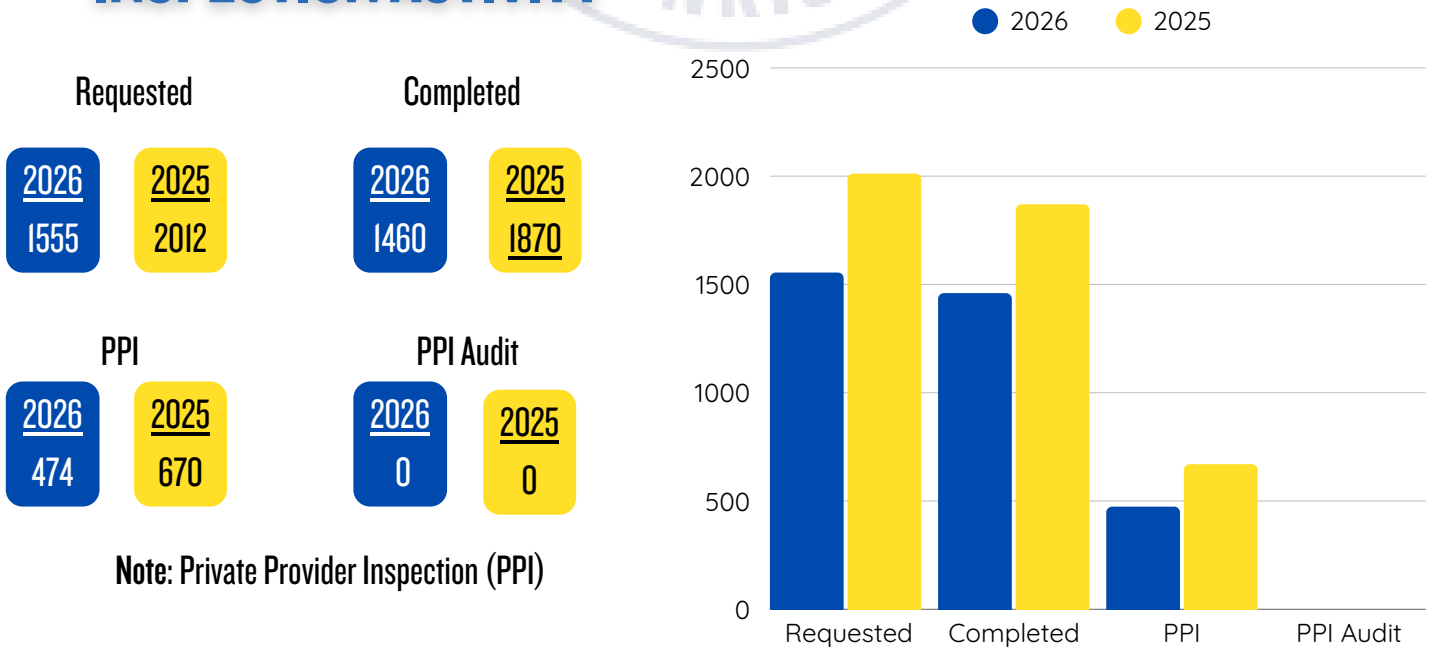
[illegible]

Requested

2026
1555

2025
2012

Completed

2026
1460

2025
1870

PPI

2026
474

2025
670

PPI Audit

2026
0

2025
0

Note: Private Provider Inspection (PPI)

2026 2025

2500
2000
1500
1000
500
0

Requested Completed PPI PPI Audit